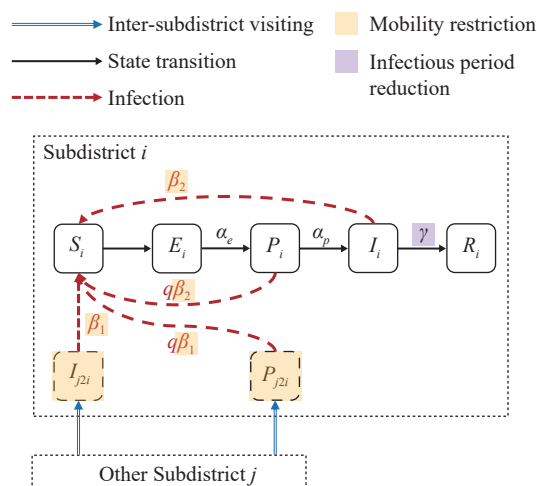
Inter-subdistrict visiting
State transition
Infection
Mobility restriction
Infectious period reduction

Subdistrict $i$

$\beta_2$

$S_i$
$E_i$
$\alpha_e$
$P_i$
$\alpha_p$
$I_i$
$\gamma$
$R_i$

$q\beta_2$

$\beta_1$

$q\beta_1$

$I_{j2i}$
$P_{j2i}$

Other Subdistrict $j$